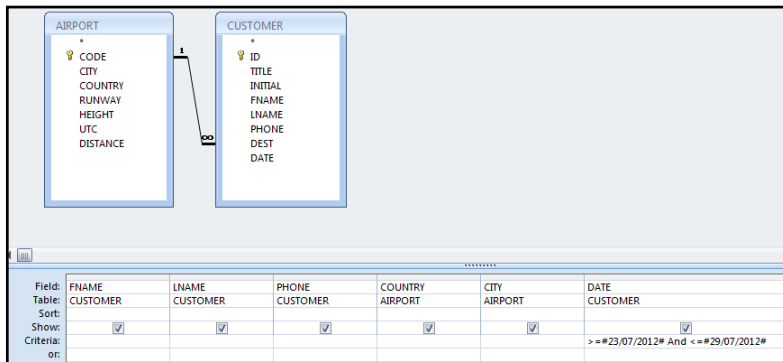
AIRPORT
*
CODE
CITY
COUNTRY
RUNWAY
HEIGHT
UTC
DISTANCE

CUSTOMER
*
ID
TITLE
INITIAL
FNAME
LNAME
PHONE
DEST
DATE

1
∞

| Field: | FNAME | LNAME | PHONE | COUNTRY | CITY | DATE |
|---|---|---|---|---|---|---|
| Table: | CUSTOMER | CUSTOMER | CUSTOMER | AIRPORT | AIRPORT | CUSTOMER |
| Sort: | | | | | | |
| Show: | ☑ | ☑ | ☑ | ☑ | ☑ | ☑ |
| Criteria: | | | | | | >=#23/07/2012# And <=#29/07/2012# |
| or: | | | | | | |